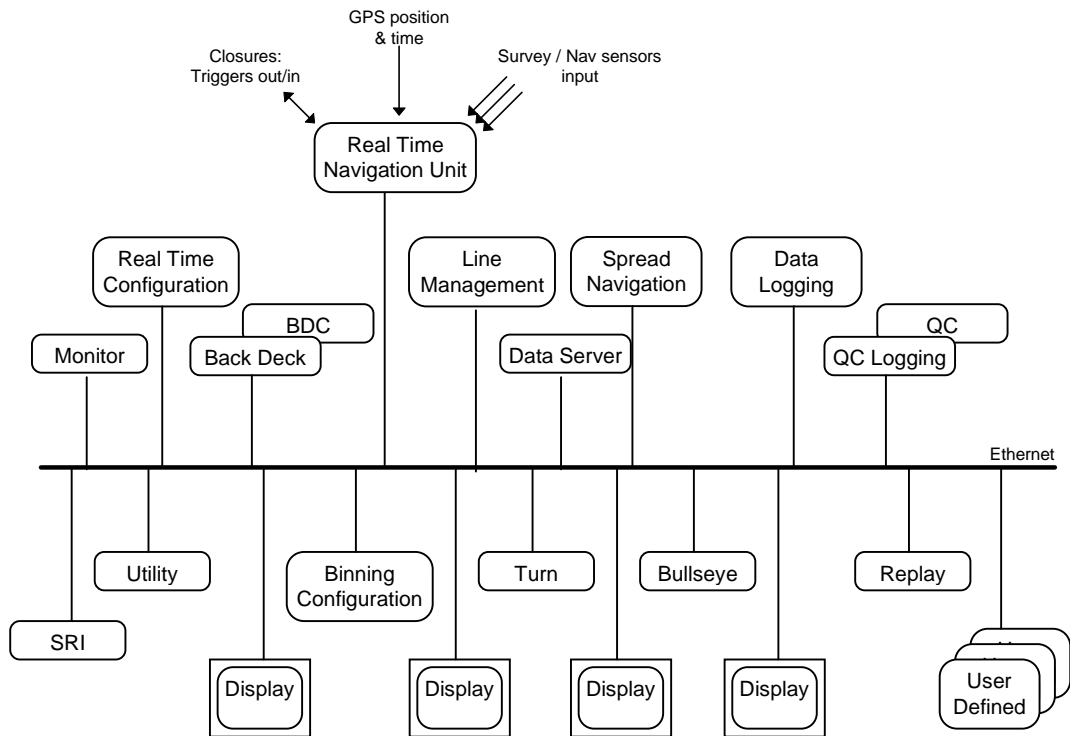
GPS position & time

Closures: Triggers out/in

Survey / Nav sensors input

Real Time Navigation Unit

Real Time Configuration

Line Management

Spread Navigation

Data Logging

BDC

Back Deck

Monitor

Data Server

QC

QC Logging

Ethernet

Utility

Binning Configuration

Turn

Bullseye

Replay

SRI

Display

Display

Display

Display

User Defined